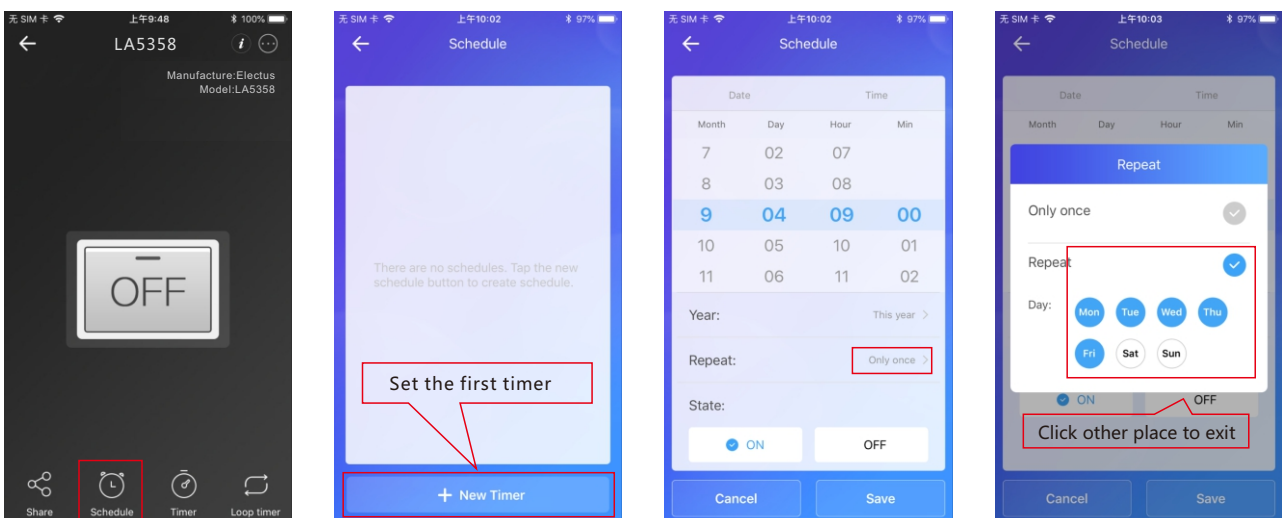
无 SIM 卡 上午9:48 100%

LA5358

Manufacture:Electus
Model:LA5358

OFF

Share Schedule Timer Loop timer

无 SIM 卡 上午10:02 97%

Schedule

There are no schedules. Tap the new schedule button to create schedule.

Set the first timer

+ New Timer

无 SIM 卡 上午10:02 97%

Schedule

| Date | | Time | |
|---|---|---|---|
| Month | Day | Hour | Min |
| 7 | 02 | 07 | |
| 8 | 03 | 08 | |
| 9 | 04 | 09 | 00 |
| 10 | 05 | 10 | 01 |
| 11 | 06 | 11 | 02 |

Year: This year

Repeat: Only once

State:

ON OFF

Cancel Save

无 SIM 卡 上午10:03 97%

Schedule

Date Time
Month Day Hour Min

Repeat

Only once

Repeat

Day: Mon Tue Wed Thu Fri Sat Sun

ON OFF

Click other place to exit

Cancel Save